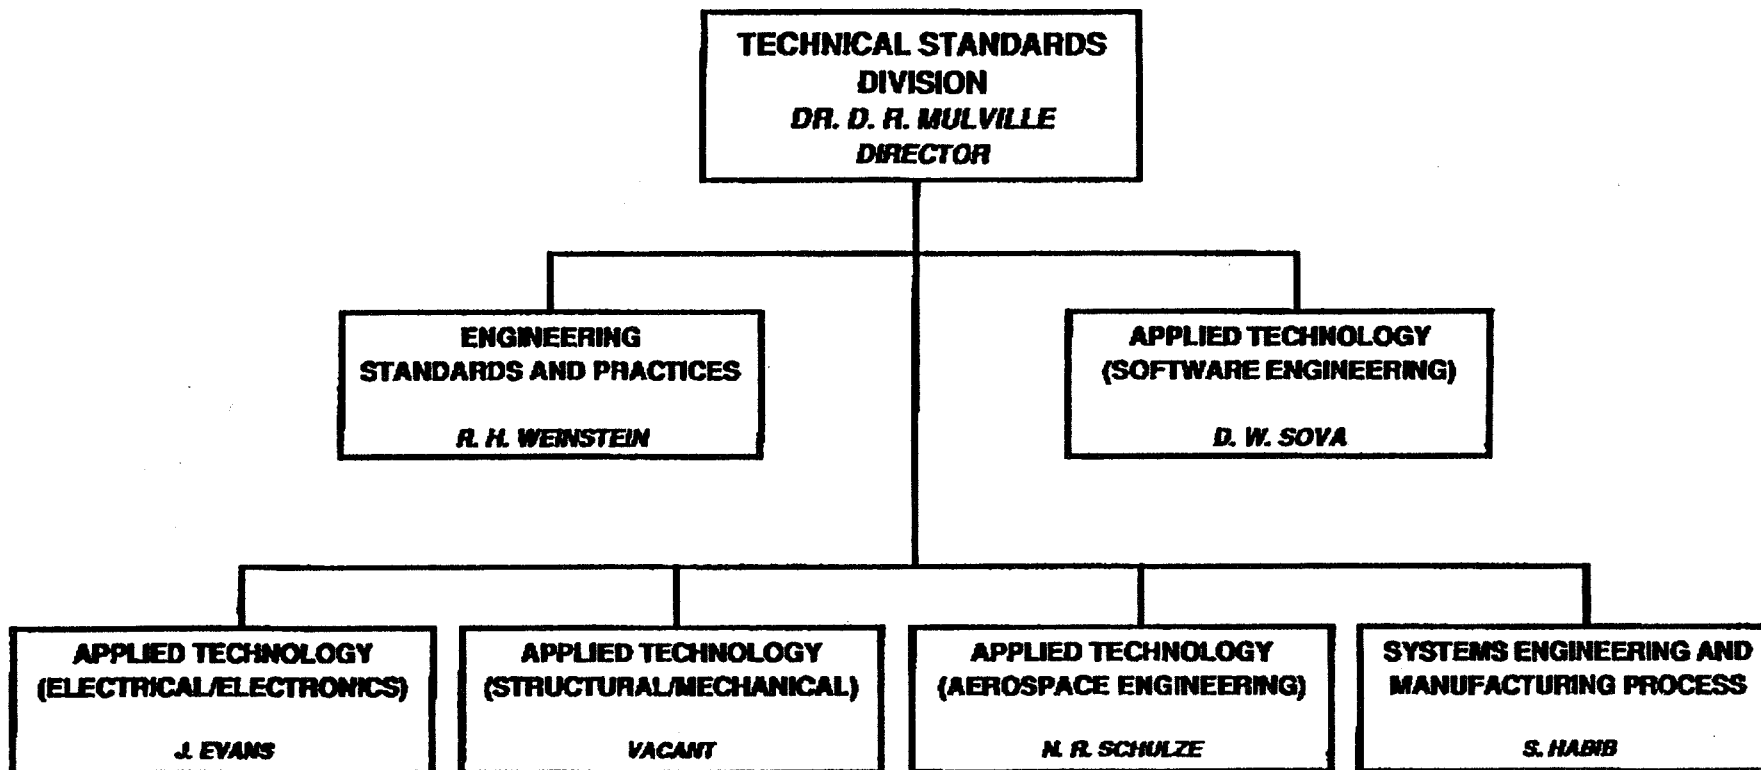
TECHNICAL STANDARDS DIVISION
DR. D. R. MULVILLE
DIRECTOR

ENGINEERING STANDARDS AND PRACTICES
R. H. WEINSTEIN

APPLIED TECHNOLOGY (SOFTWARE ENGINEERING)
D. W. SOVA

APPLIED TECHNOLOGY (ELECTRICAL/ELECTRONICS)
J. EVANS

APPLIED TECHNOLOGY (STRUCTURAL/MECHANICAL)
VACANT

APPLIED TECHNOLOGY (AEROSPACE ENGINEERING)
N. R. SCHULZE

SYSTEMS ENGINEERING AND MANUFACTURING PROCESS
S. HABIB